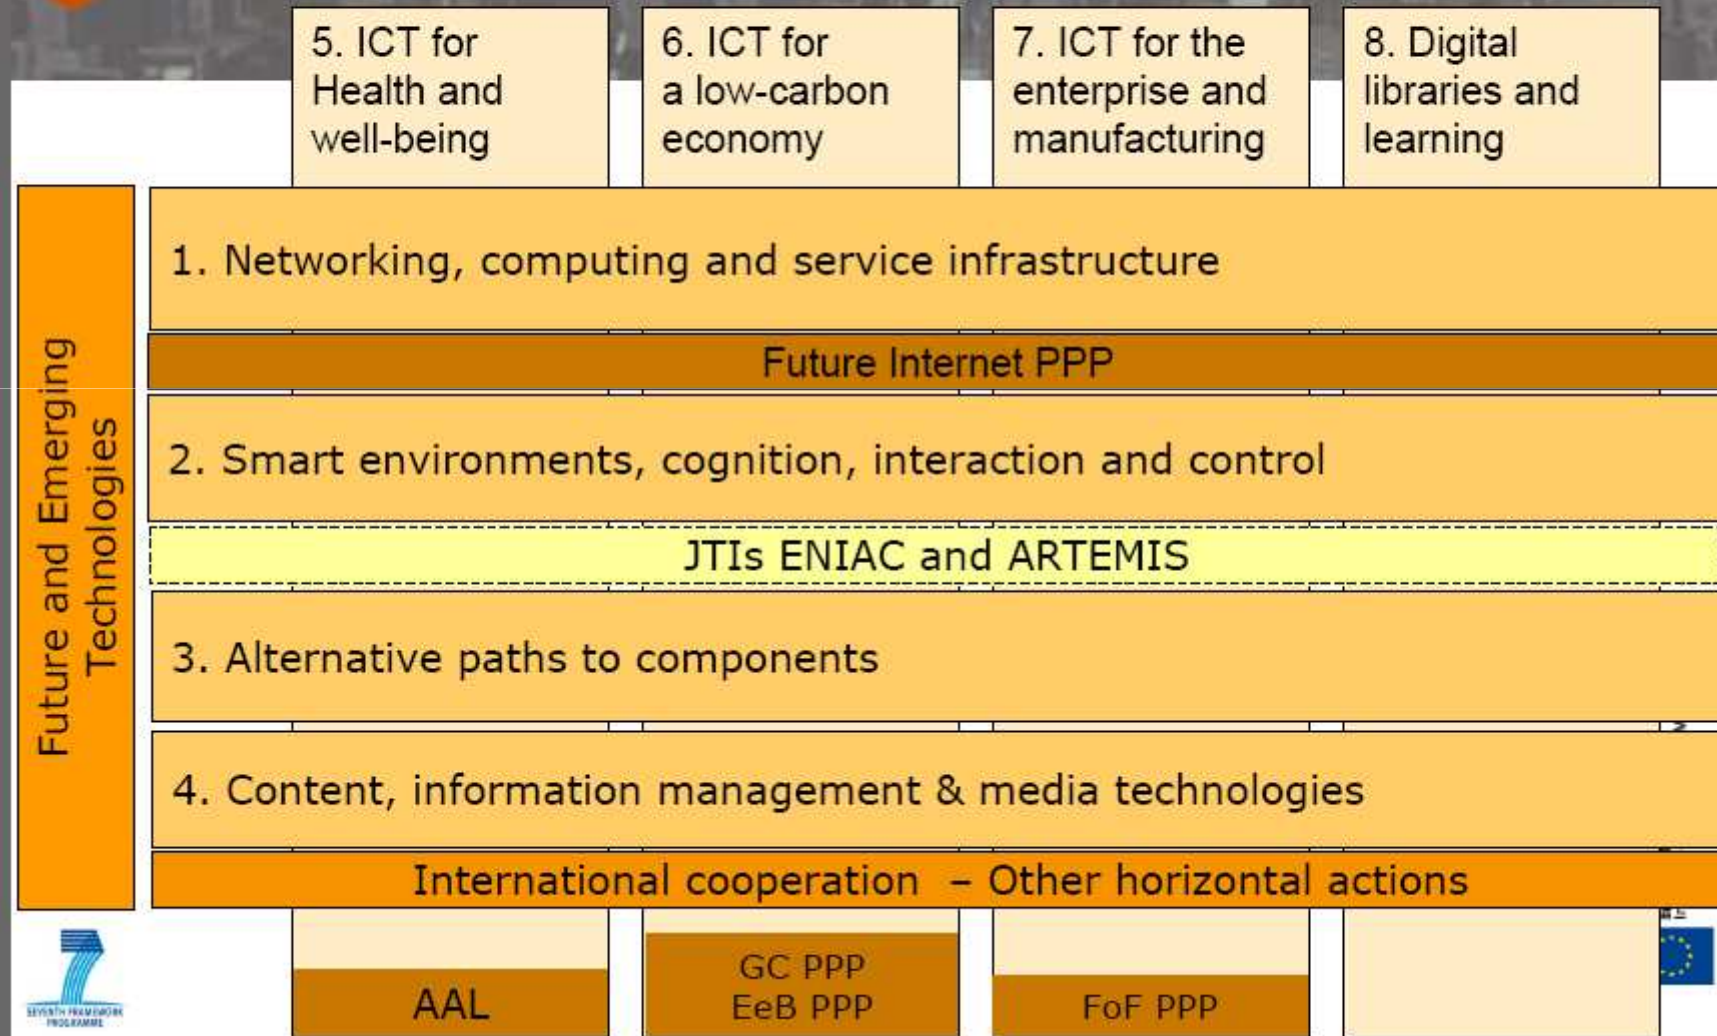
5. ICT for Health and well-being

6. ICT for a low-carbon economy

7. ICT for the enterprise and manufacturing

8. Digital libraries and learning

Future and Emerging Technologies

1. Networking, computing and service infrastructure

Future Internet PPP

2. Smart environments, cognition, interaction and control

JTIs ENIAC and ARTEMIS

3. Alternative paths to components

4. Content, information management & media technologies

International cooperation – Other horizontal actions

SEVENTH FRAMEWORK PROGRAMME

AAL

GC PPP
EeB PPP

FoF PPP